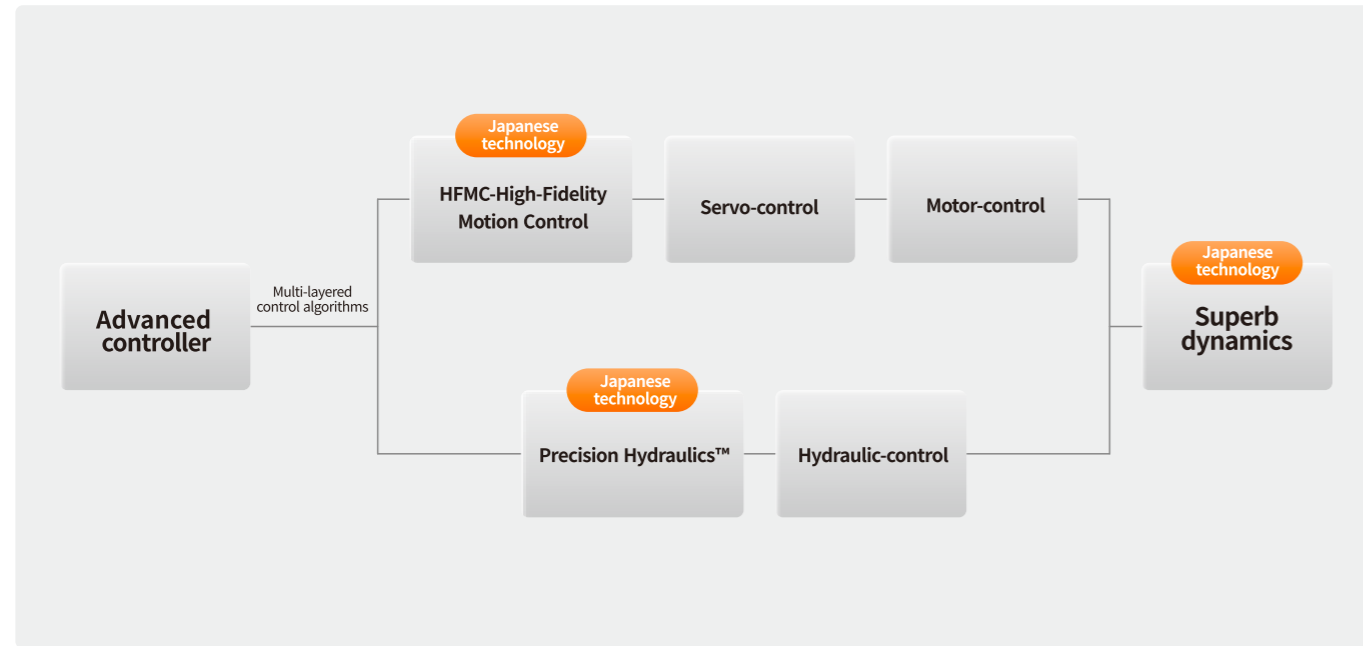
Advanced controller

Multi-layered control algorithms

Japanese technology

HFMC-High-Fidelity Motion Control

Servo-control

Motor-control

Japanese technology

Precision Hydraulics™

Hydraulic-control

Japanese technology

Superb dynamics